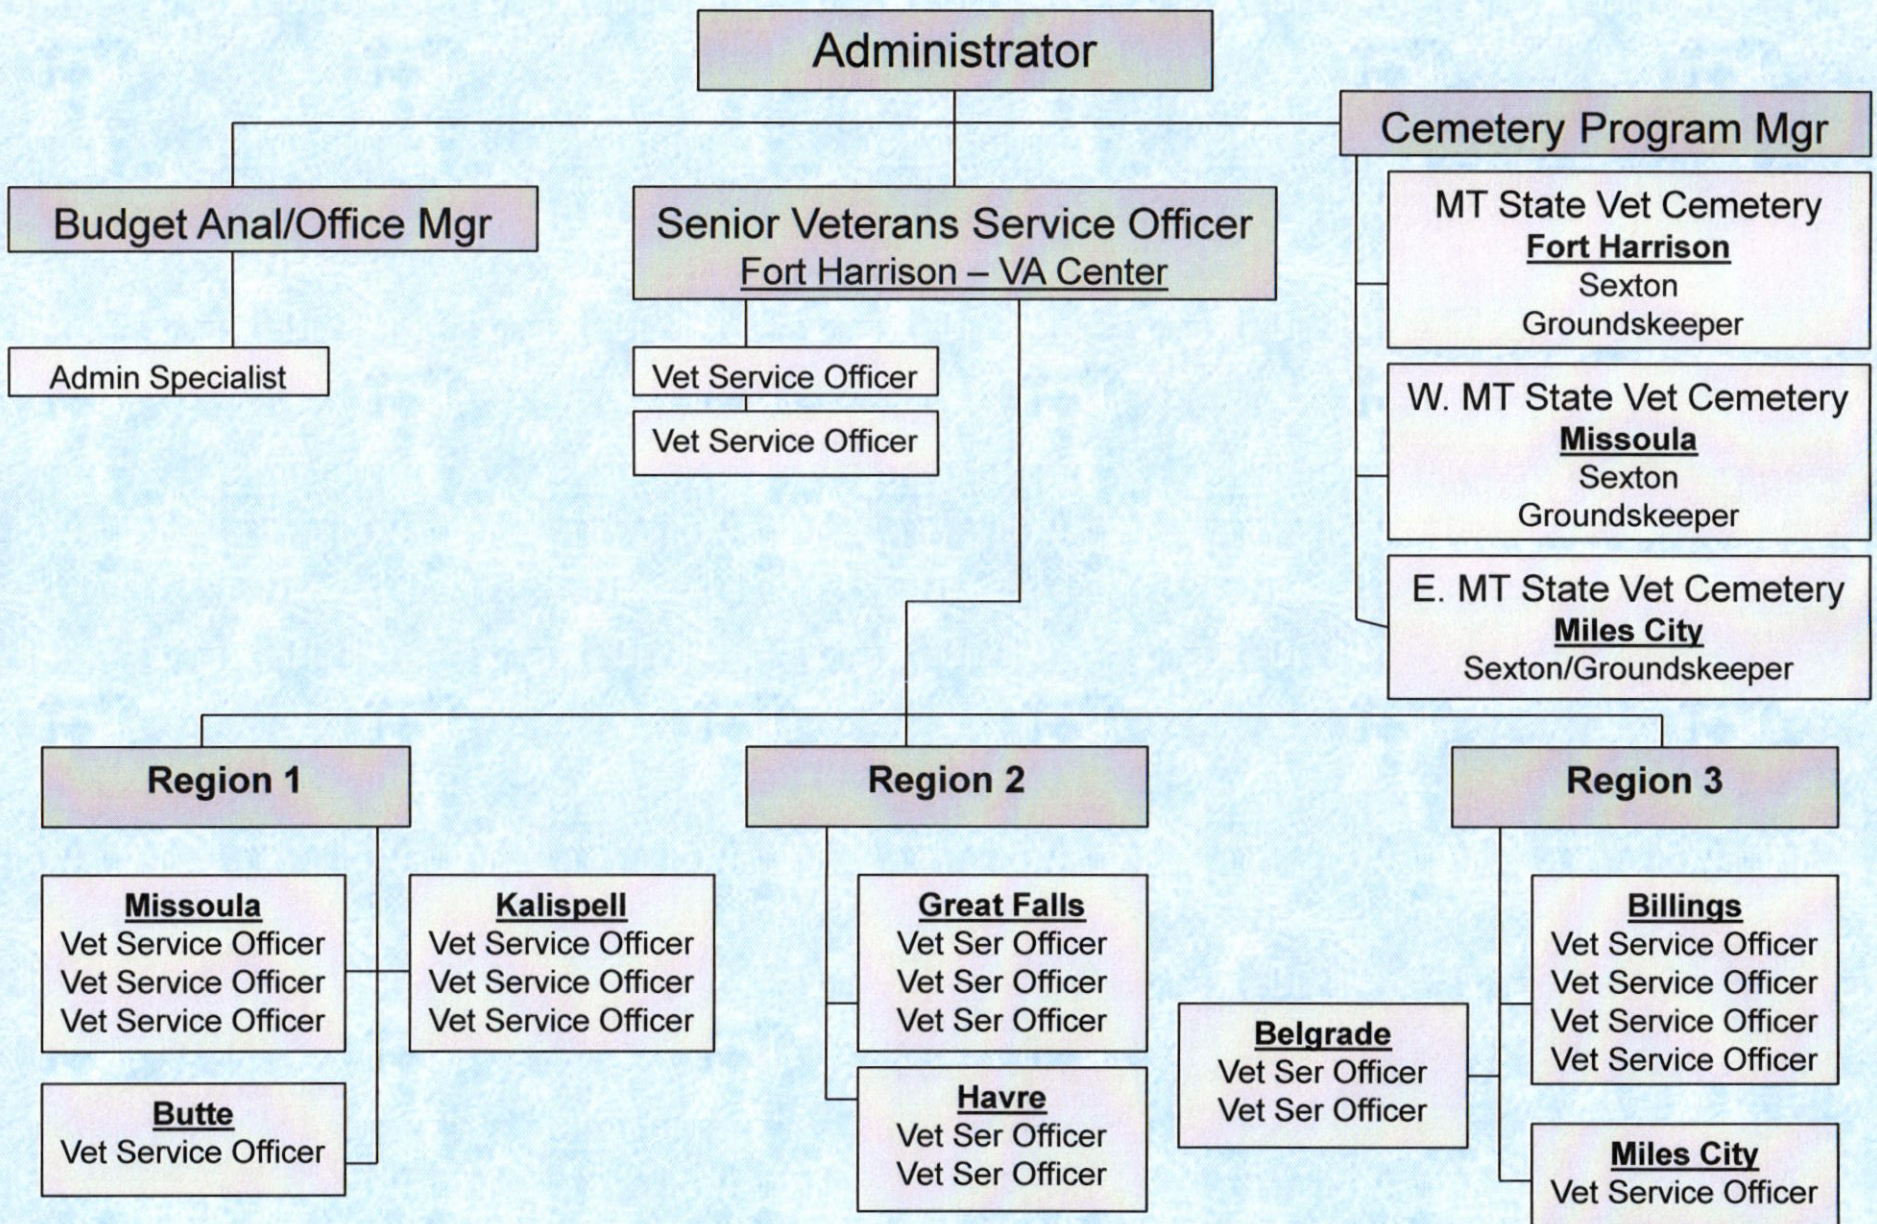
Administrator

Cemetery Program Mgr

Budget Anal/Office Mgr

Senior Veterans Service Officer
Fort Harrison – VA Center

MT State Vet Cemetery
Fort Harrison
Sexton
Groundskeeper

Admin Specialist

Vet Service Officer

Vet Service Officer

W. MT State Vet Cemetery
Missoula
Sexton
Groundskeeper

E. MT State Vet Cemetery
Miles City
Sexton/Groundskeeper

Region 1

Region 2

Region 3

Missoula
Vet Service Officer
Vet Service Officer
Vet Service Officer

Kalispell
Vet Service Officer
Vet Service Officer
Vet Service Officer

Great Falls
Vet Ser Officer
Vet Ser Officer
Vet Ser Officer

Billings
Vet Service Officer
Vet Service Officer
Vet Service Officer
Vet Service Officer

Belgrade
Vet Ser Officer
Vet Ser Officer

Butte
Vet Service Officer

Havre
Vet Ser Officer
Vet Ser Officer

Miles City
Vet Service Officer